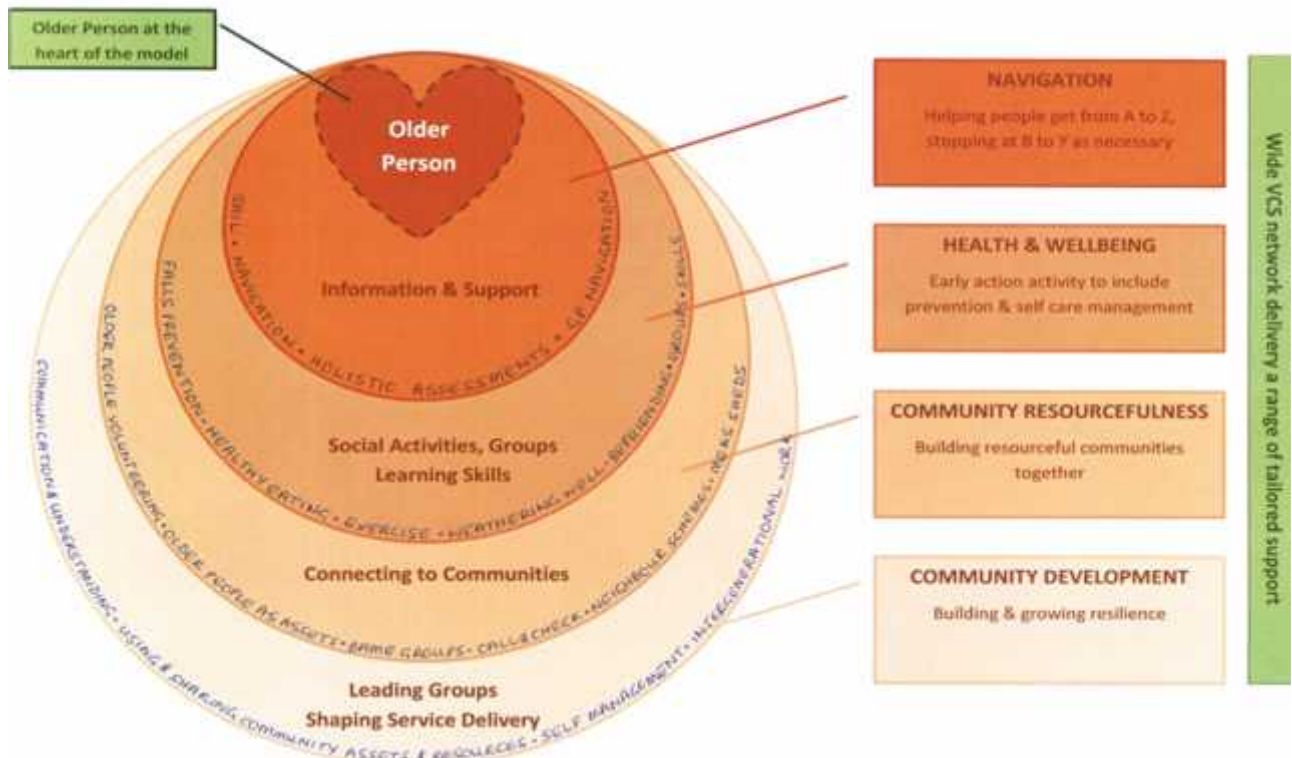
Older Person at the heart of the model

Older Person

Information & Support

DILL • NAVIGATION • HOLISTIC ASSESSMENTS • GP NAVIGATION

Social Activities, Groups Learning Skills

FALLS PREVENTION • HEALTHY EATING • EXERCISE • WEATHERING WELL • BEFRIENDING • GROUPS • SKILLS

Connecting to Communities

OLDER PEOPLE VOLUNTEERING • OLDER PEOPLE AS ASSETS • BAME GROUPS • CALL & CHECK • NEIGHBOUR SCHEMES • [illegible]

Leading Groups Shaping Service Delivery

COMMUNICATION & UNDERSTANDING • USING & SHARING COMMUNITY ASSETS & RESOURCES • SELF MANAGEMENT • INTERGENERATIONAL WORK

NAVIGATION
Helping people get from A to Z, stopping at B to Y as necessary

HEALTH & WELLBEING
Early action activity to include prevention & self care management

COMMUNITY RESOURCEFULNESS
Building resourceful communities together

COMMUNITY DEVELOPMENT
Building & growing resilience

Wide VCS network delivery a range of tailored support